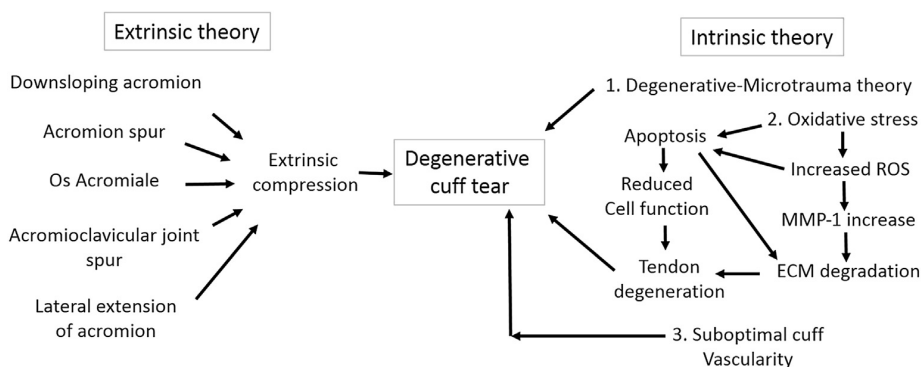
Extrinsic theory

Downsloping acromion

Acromion spur

Os Acromiale

Acromioclavicular joint spur

Lateral extension of acromion

Extrinsic compression

Degenerative cuff tear

Intrinsic theory

1. Degenerative-Microtrauma theory

Apoptosis

2. Oxidative stress

Reduced Cell function

Increased ROS

MMP-1 increase

Tendon degeneration

ECM degradation

3. Suboptimal cuff Vascularity